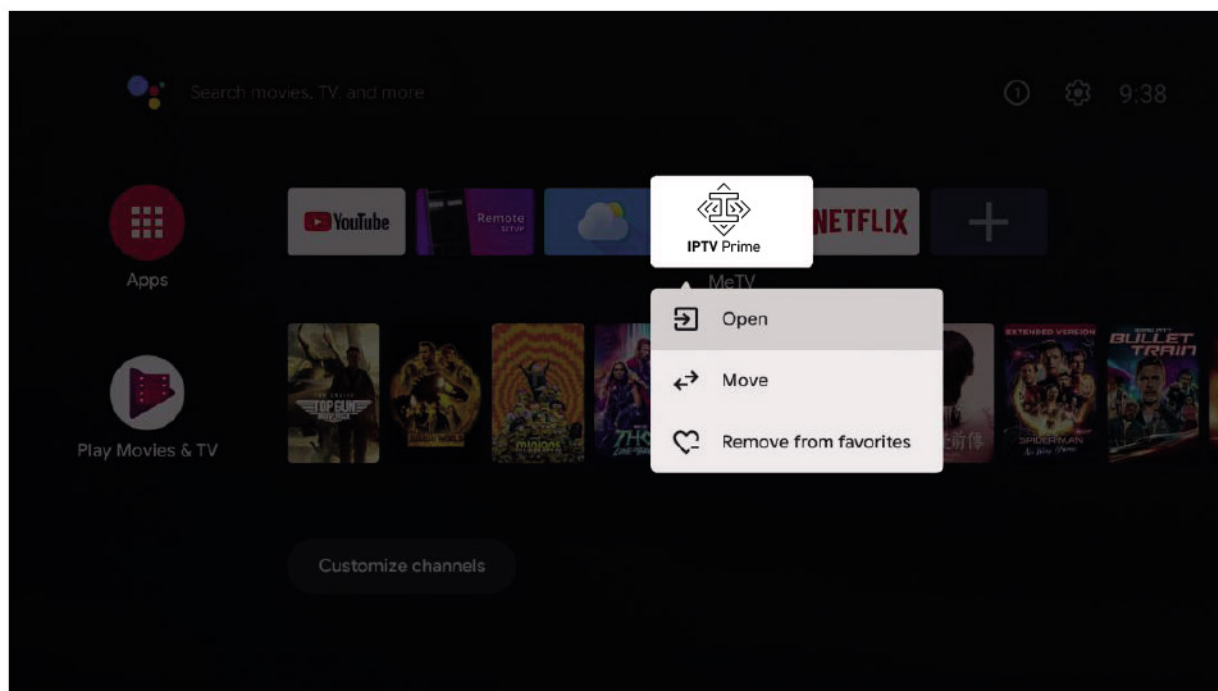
Search movies, TV, and more

9:38

Apps

YouTube

Remote SETUP

IPTV Prime

NETFLIX

MeTV

Open

Move

Remove from favorites

Play Movies & TV

TOP GUN

MINIONS

EXTENDED VERSION

SPIDER-MAN

BULLET TRAIN

Customize channels